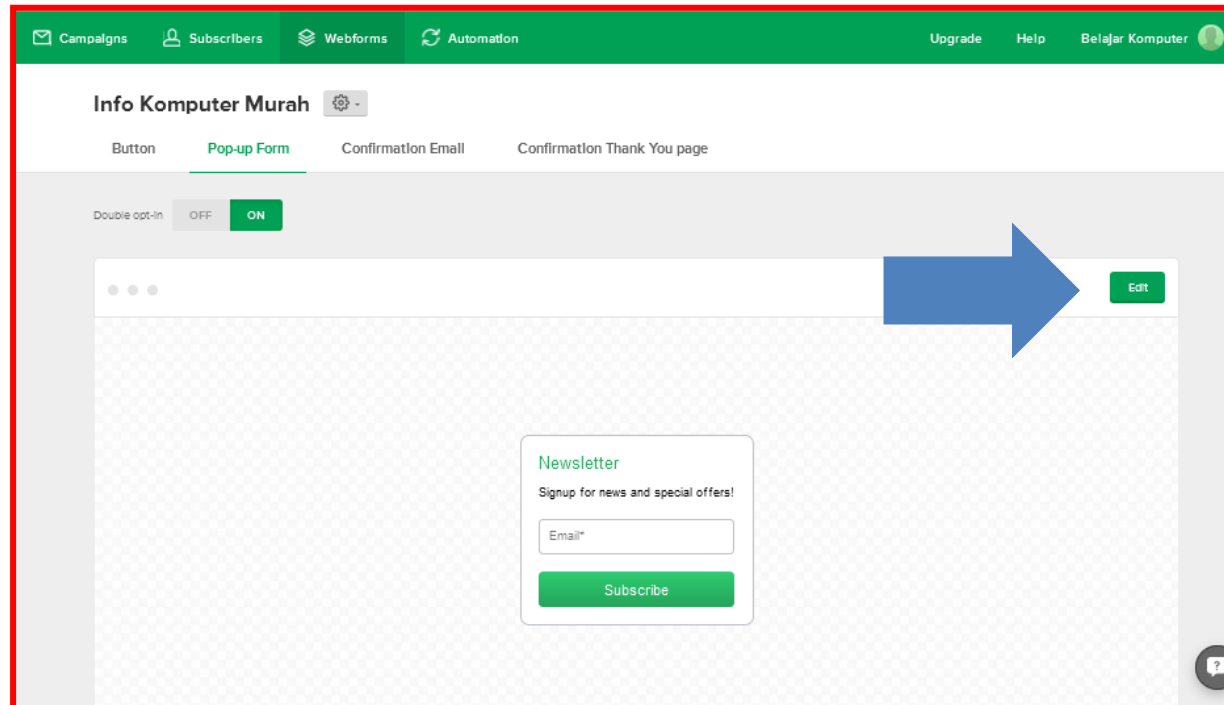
Campaigns Subscribers Webforms Automation Upgrade Help Belajar Komputer

Info Komputer Murah

Button Pop-up Form Confirmation Email Confirmation Thank You page

Double opt-in OFF ON

Edit

Newsletter

Signup for news and special offers!

Email*

Subscribe